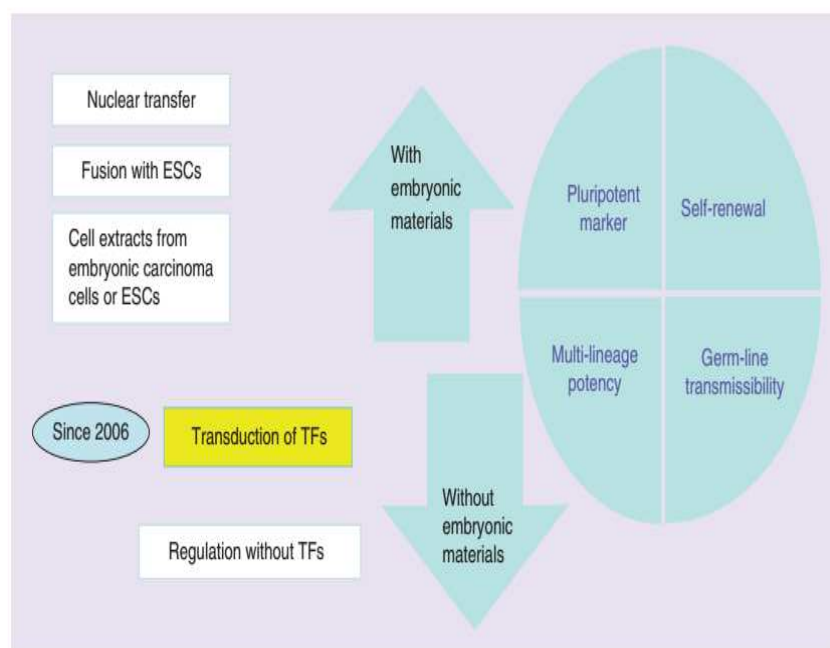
Nuclear transfer

Fusion with ESCs

Cell extracts from embryonic carcinoma cells or ESCs

With embryonic materials

Pluripotent marker

Self-renewal

Multi-lineage potency

Germ-line transmissibility

Since 2006

Transduction of TFs

Without embryonic materials

Regulation without TFs